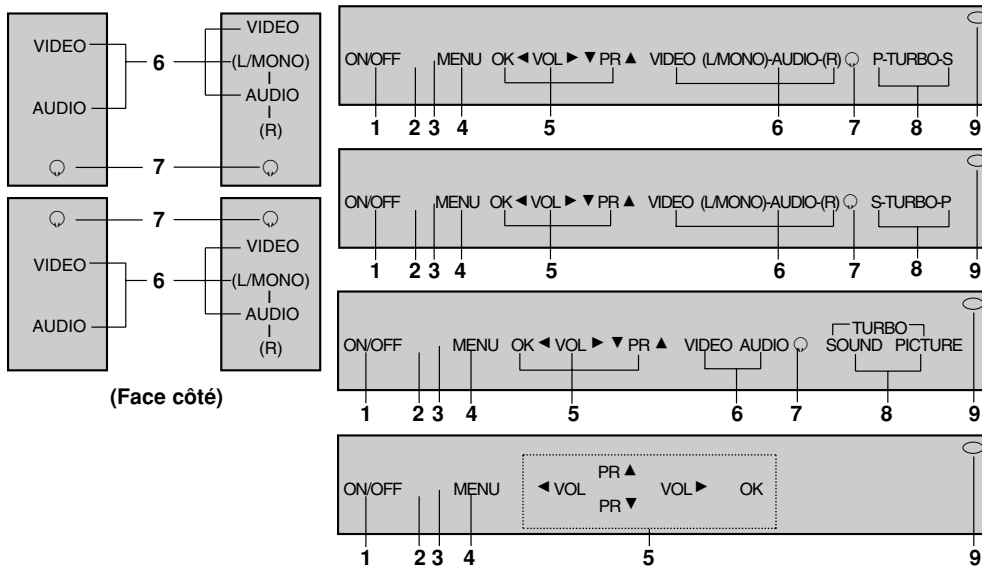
VIDEO
6
AUDIO
7

VIDEO
(L/MONO)
AUDIO
(R)

7
VIDEO
6
AUDIO

VIDEO
(L/MONO)
AUDIO
(R)

(Face côté)

ON/OFF MENU OK ◄ VOL ► ▼ PR ▲ VIDEO (L/MONO)-AUDIO-(R) P-TURBO-S
1 2 3 4 5 6 7 8 9

ON/OFF MENU OK ◄ VOL ► ▼ PR ▲ VIDEO (L/MONO)-AUDIO-(R) S-TURBO-P
1 2 3 4 5 6 7 8 9

ON/OFF MENU OK ◄ VOL ► ▼ PR ▲ VIDEO AUDIO TURBO SOUND PICTURE
1 2 3 4 5 6 7 8 9

ON/OFF MENU ◄ VOL PR ▲ PR ▼ VOL ► OK
1 2 3 4 5 9